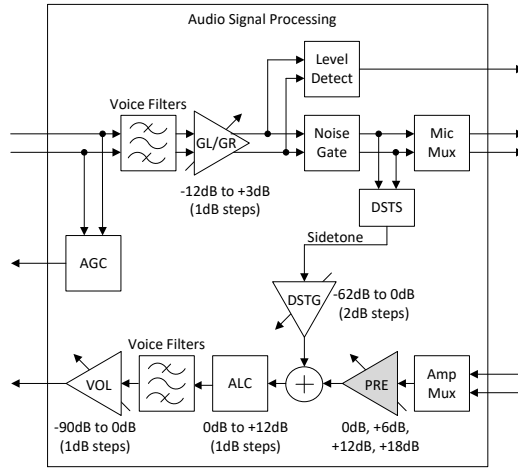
Audio Signal Processing

Level Detect

Voice Filters

GL/GR

Noise Gate

Mic Mux

-12dB to +3dB (1dB steps)

DSTS

AGC

Sidetone

DSTG

-62dB to 0dB (2dB steps)

Voice Filters

VOL

ALC

PRE

Amp Mux

-90dB to 0dB (1dB steps)

0dB to +12dB (1dB steps)

0dB, +6dB, +12dB, +18dB